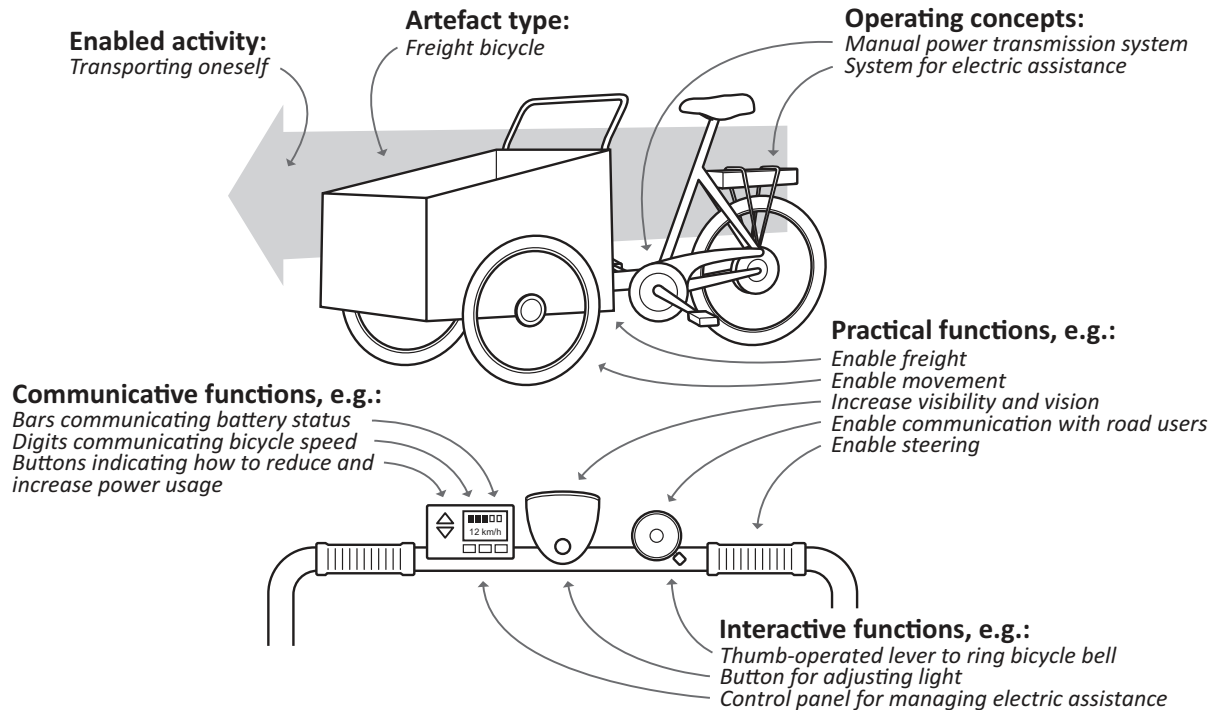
Enabled activity:
Transporting oneself

Artefact type:
Freight bicycle

Operating concepts:
Manual power transmission system
System for electric assistance

Practical functions, e.g.:
Enable freight
Enable movement
Increase visibility and vision
Enable communication with road users
Enable steering

Communicative functions, e.g.:
Bars communicating battery status
Digits communicating bicycle speed
Buttons indicating how to reduce and increase power usage

12 km/h

Interactive functions, e.g.:
Thumb-operated lever to ring bicycle bell
Button for adjusting light
Control panel for managing electric assistance